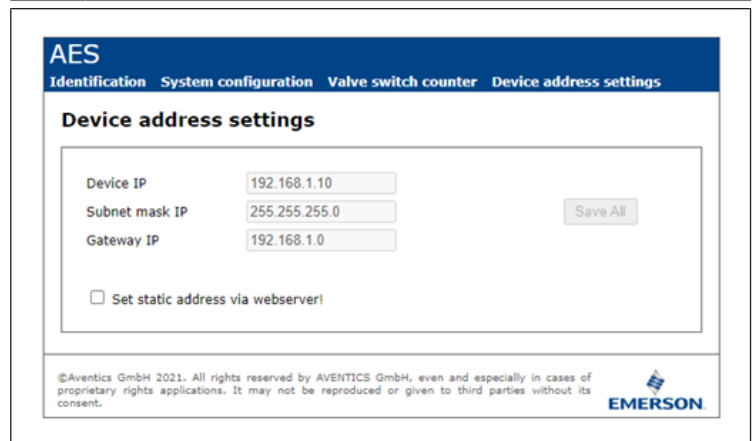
AES
Identification System configuration Valve switch counter Device address settings

Device address settings

Device IP 192.168.1.10
Subnet mask IP 255.255.255.0
Gateway IP 192.168.1.0

Save All

Set static address via webserver!

©Aventics GmbH 2021. All rights reserved by AVENTICS GmbH, even and especially in cases of proprietary rights applications. It may not be reproduced or given to third parties without its consent.

EMERSON.